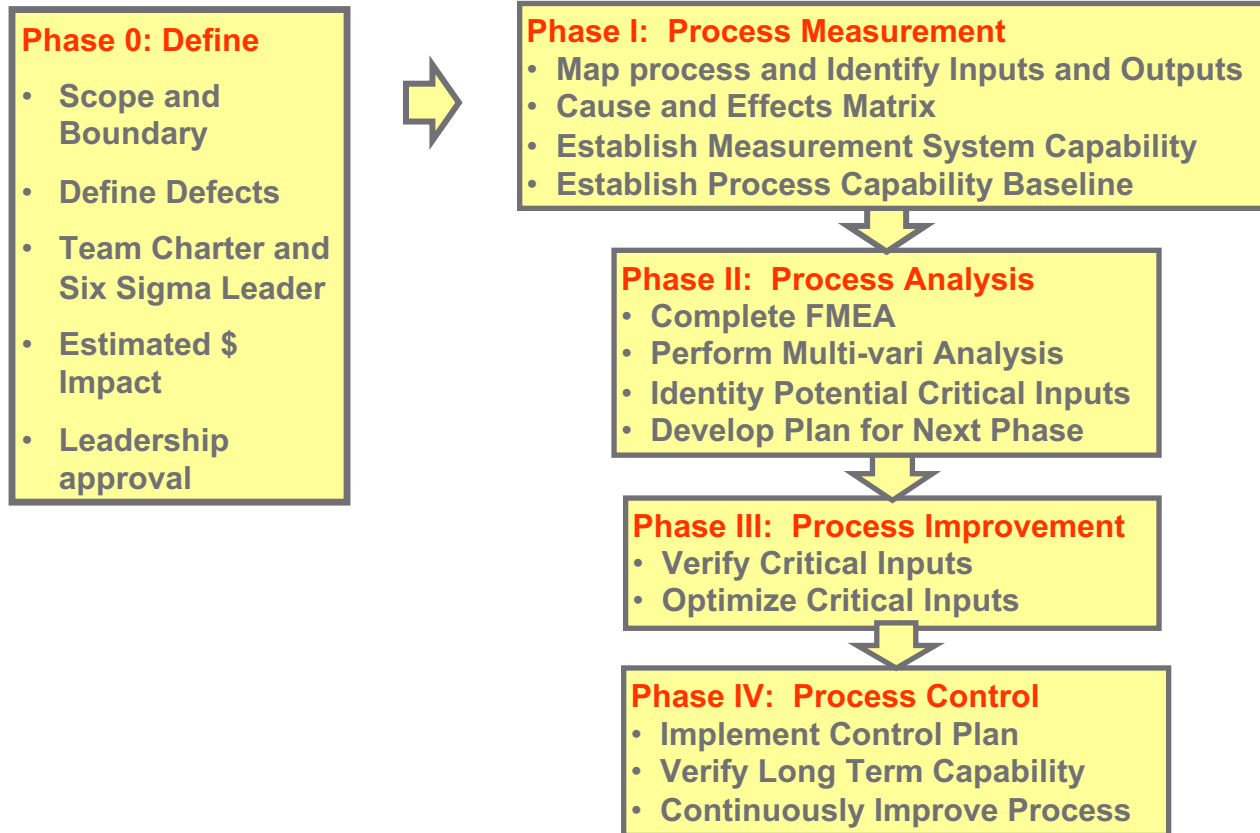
Phase 0: Define
• Scope and Boundary
• Define Defects
• Team Charter and Six Sigma Leader
• Estimated $ Impact
• Leadership approval

Phase I: Process Measurement
• Map process and Identify Inputs and Outputs
• Cause and Effects Matrix
• Establish Measurement System Capability
• Establish Process Capability Baseline

Phase II: Process Analysis
• Complete FMEA
• Perform Multi-vari Analysis
• Identity Potential Critical Inputs
• Develop Plan for Next Phase

Phase III: Process Improvement
• Verify Critical Inputs
• Optimize Critical Inputs

Phase IV: Process Control
• Implement Control Plan
• Verify Long Term Capability
• Continuously Improve Process